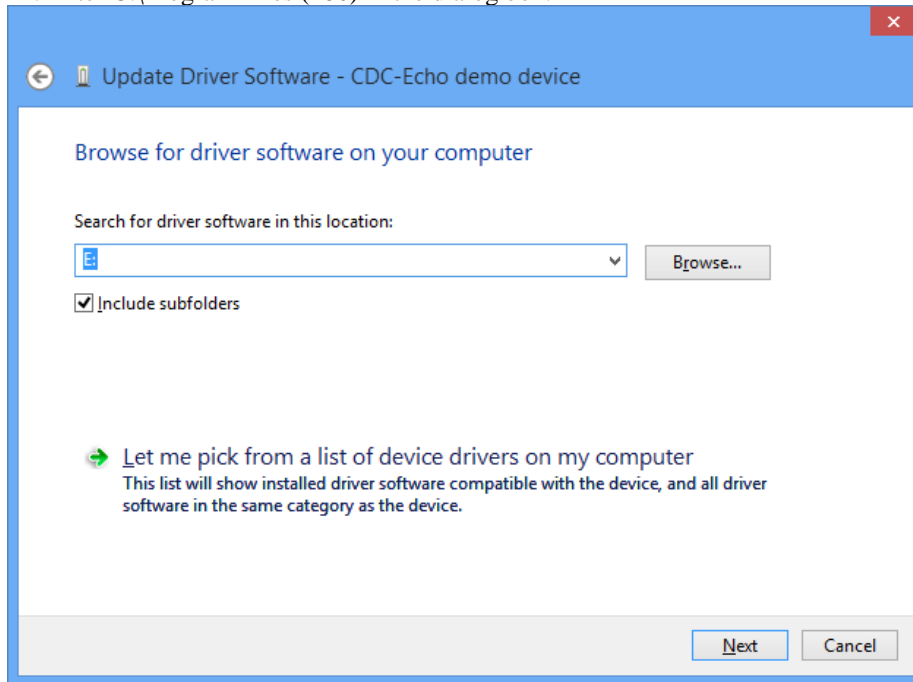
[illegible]

Update Driver Software - CDC-Echo demo device

Browse for driver software on your computer

Search for driver software in this location:

E:

Browse...

Include subfolders

Let me pick from a list of device drivers on my computer
This list will show installed driver software compatible with the device, and all driver software in the same category as the device.

Next

Cancel